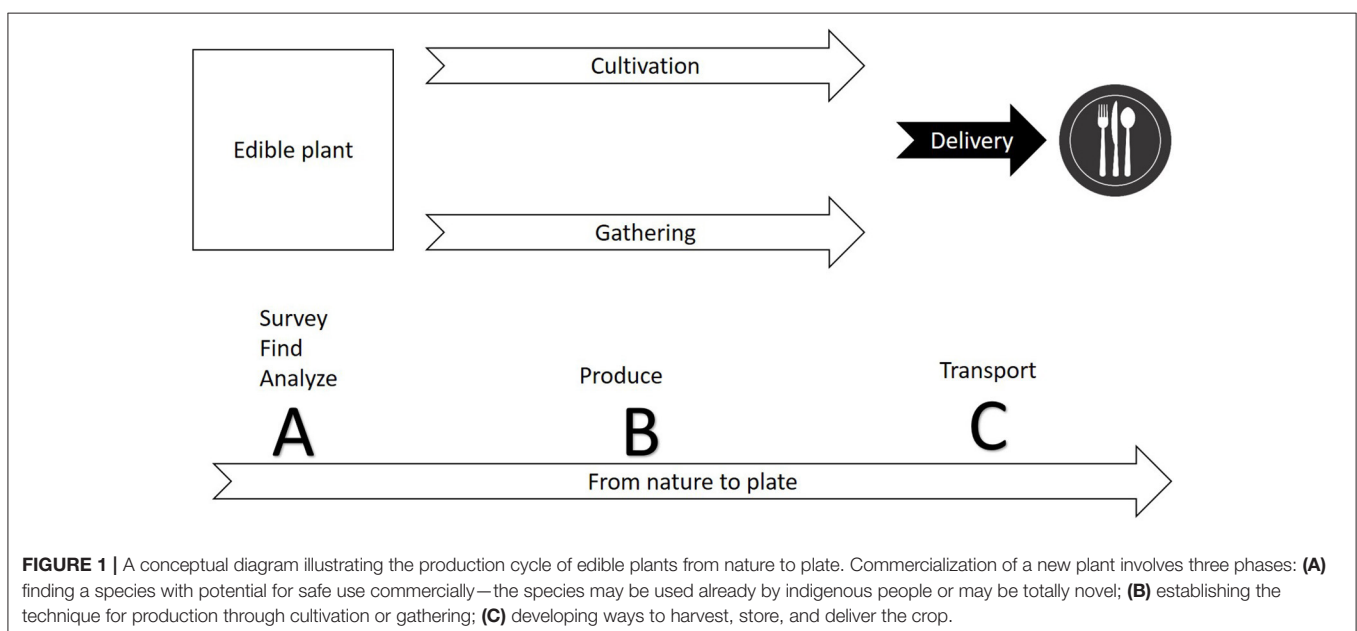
Cultivation

Edible plant

Delivery

Gathering

Survey
Find
Analyze

A

Produce

B

Transport

C

From nature to plate

**FIGURE 1 |** A conceptual diagram illustrating the production cycle of edible plants from nature to plate. Commercialization of a new plant involves three phases: **(A)** finding a species with potential for safe use commercially—the species may be used already by indigenous people or may be totally novel; **(B)** establishing the technique for production through cultivation or gathering; **(C)** developing ways to harvest, store, and deliver the crop.